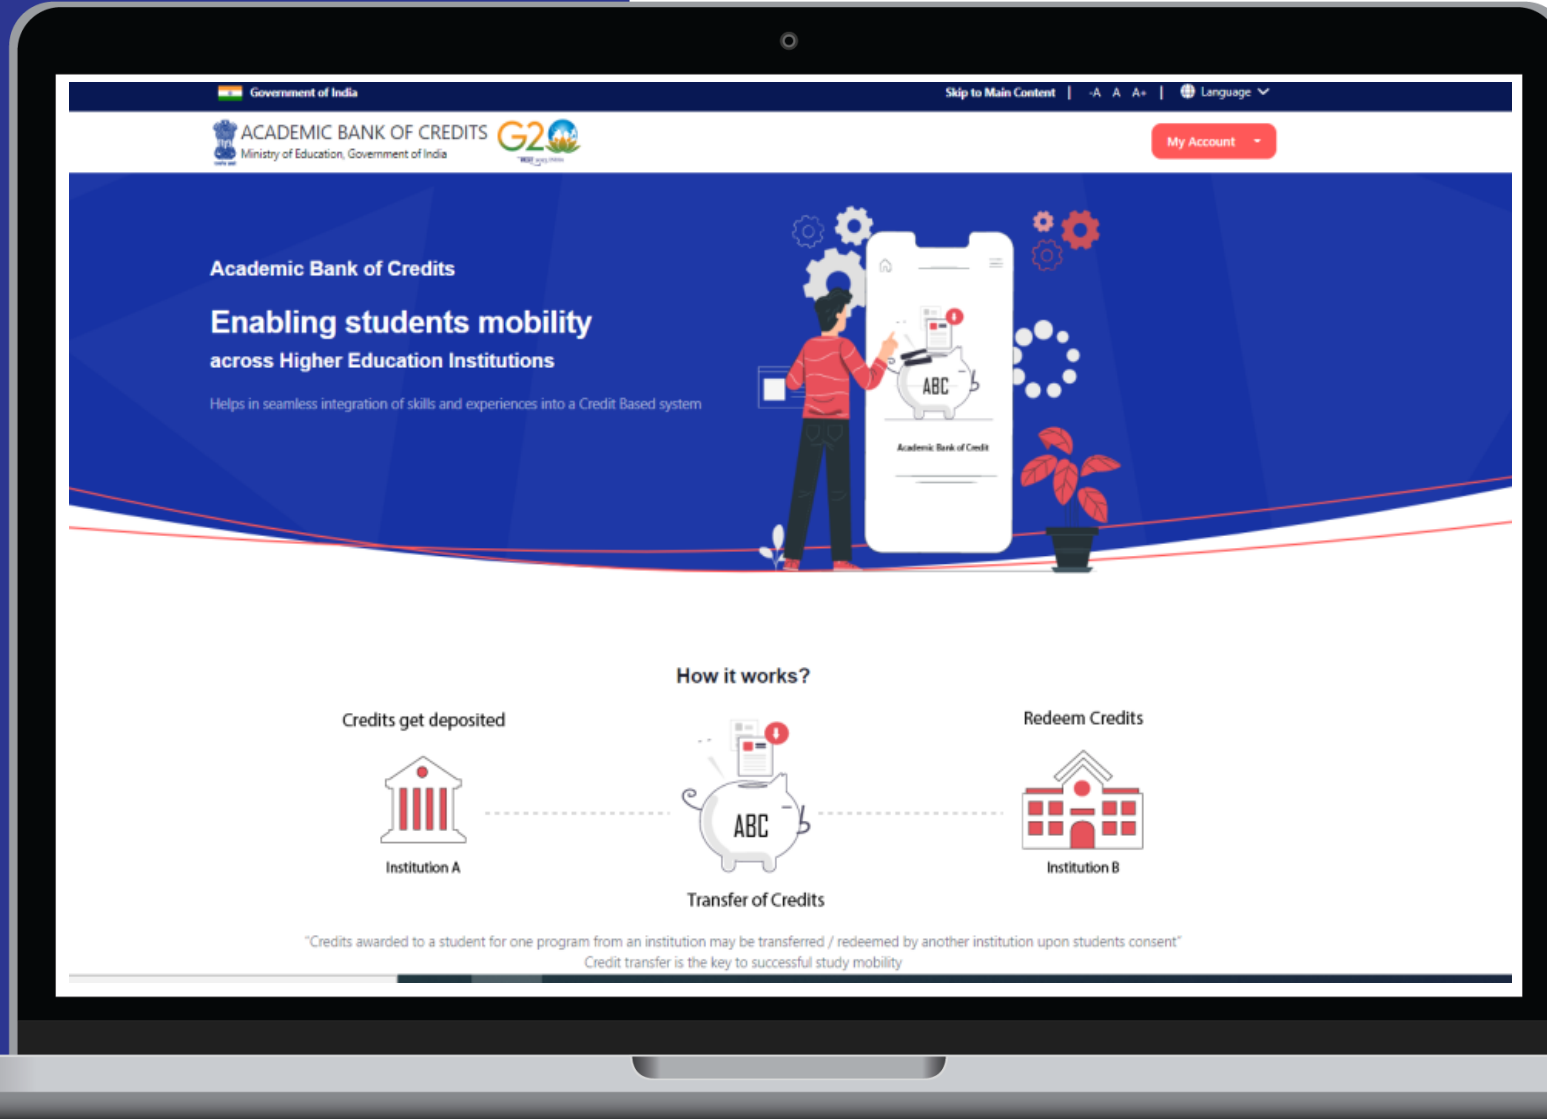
Government of India

Skip to Main Content | -A A A+ | Language

ACADEMIC BANK OF CREDITS
Ministry of Education, Government of India

G20

My Account

Academic Bank of Credits

Enabling students mobility
across Higher Education Institutions

Helps in seamless integration of skills and experiences into a Credit Based system

ABC

Academic Bank of Credit

How it works?

Credits get deposited

Institution A

ABC

Transfer of Credits

Redeem Credits

Institution B

"Credits awarded to a student for one program from an institution may be transferred / redeemed by another institution upon students consent"
Credit transfer is the key to successful study mobility